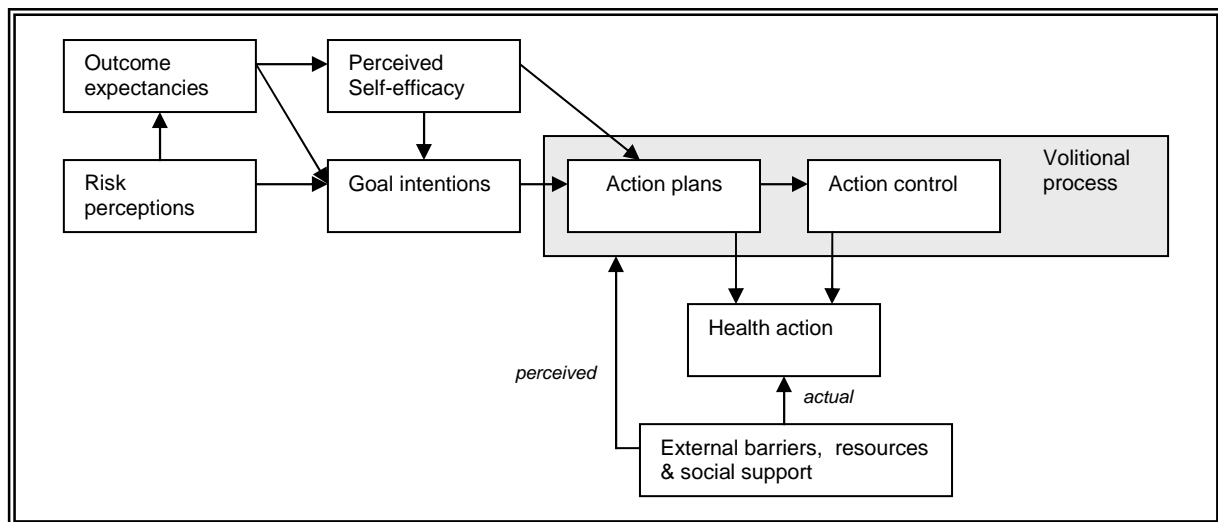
Outcome expectancies

Perceived Self-efficacy

Risk perceptions

Goal intentions

Volitional process

Action plans

Action control

Health action

perceived

actual

External barriers, resources & social support